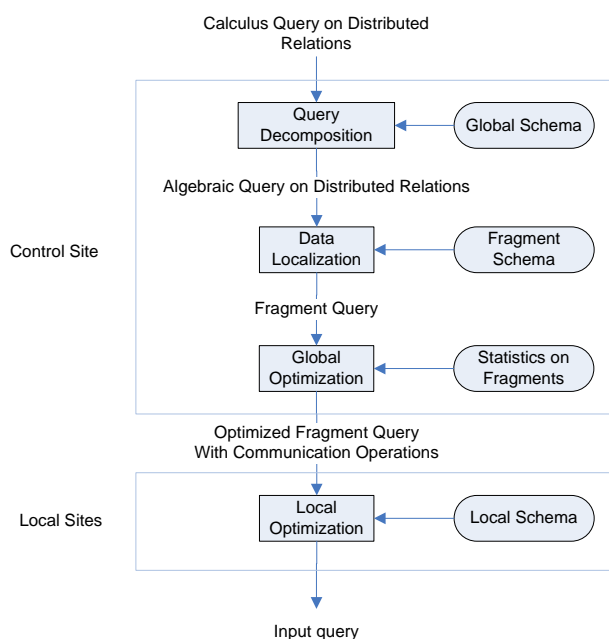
Calculus Query on Distributed Relations

Query Decomposition

Global Schema

Algebraic Query on Distributed Relations

Control Site

Data Localization

Fragment Schema

Fragment Query

Global Optimization

Statistics on Fragments

Optimized Fragment Query With Communication Operations

Local Sites

Local Optimization

Local Schema

Input query